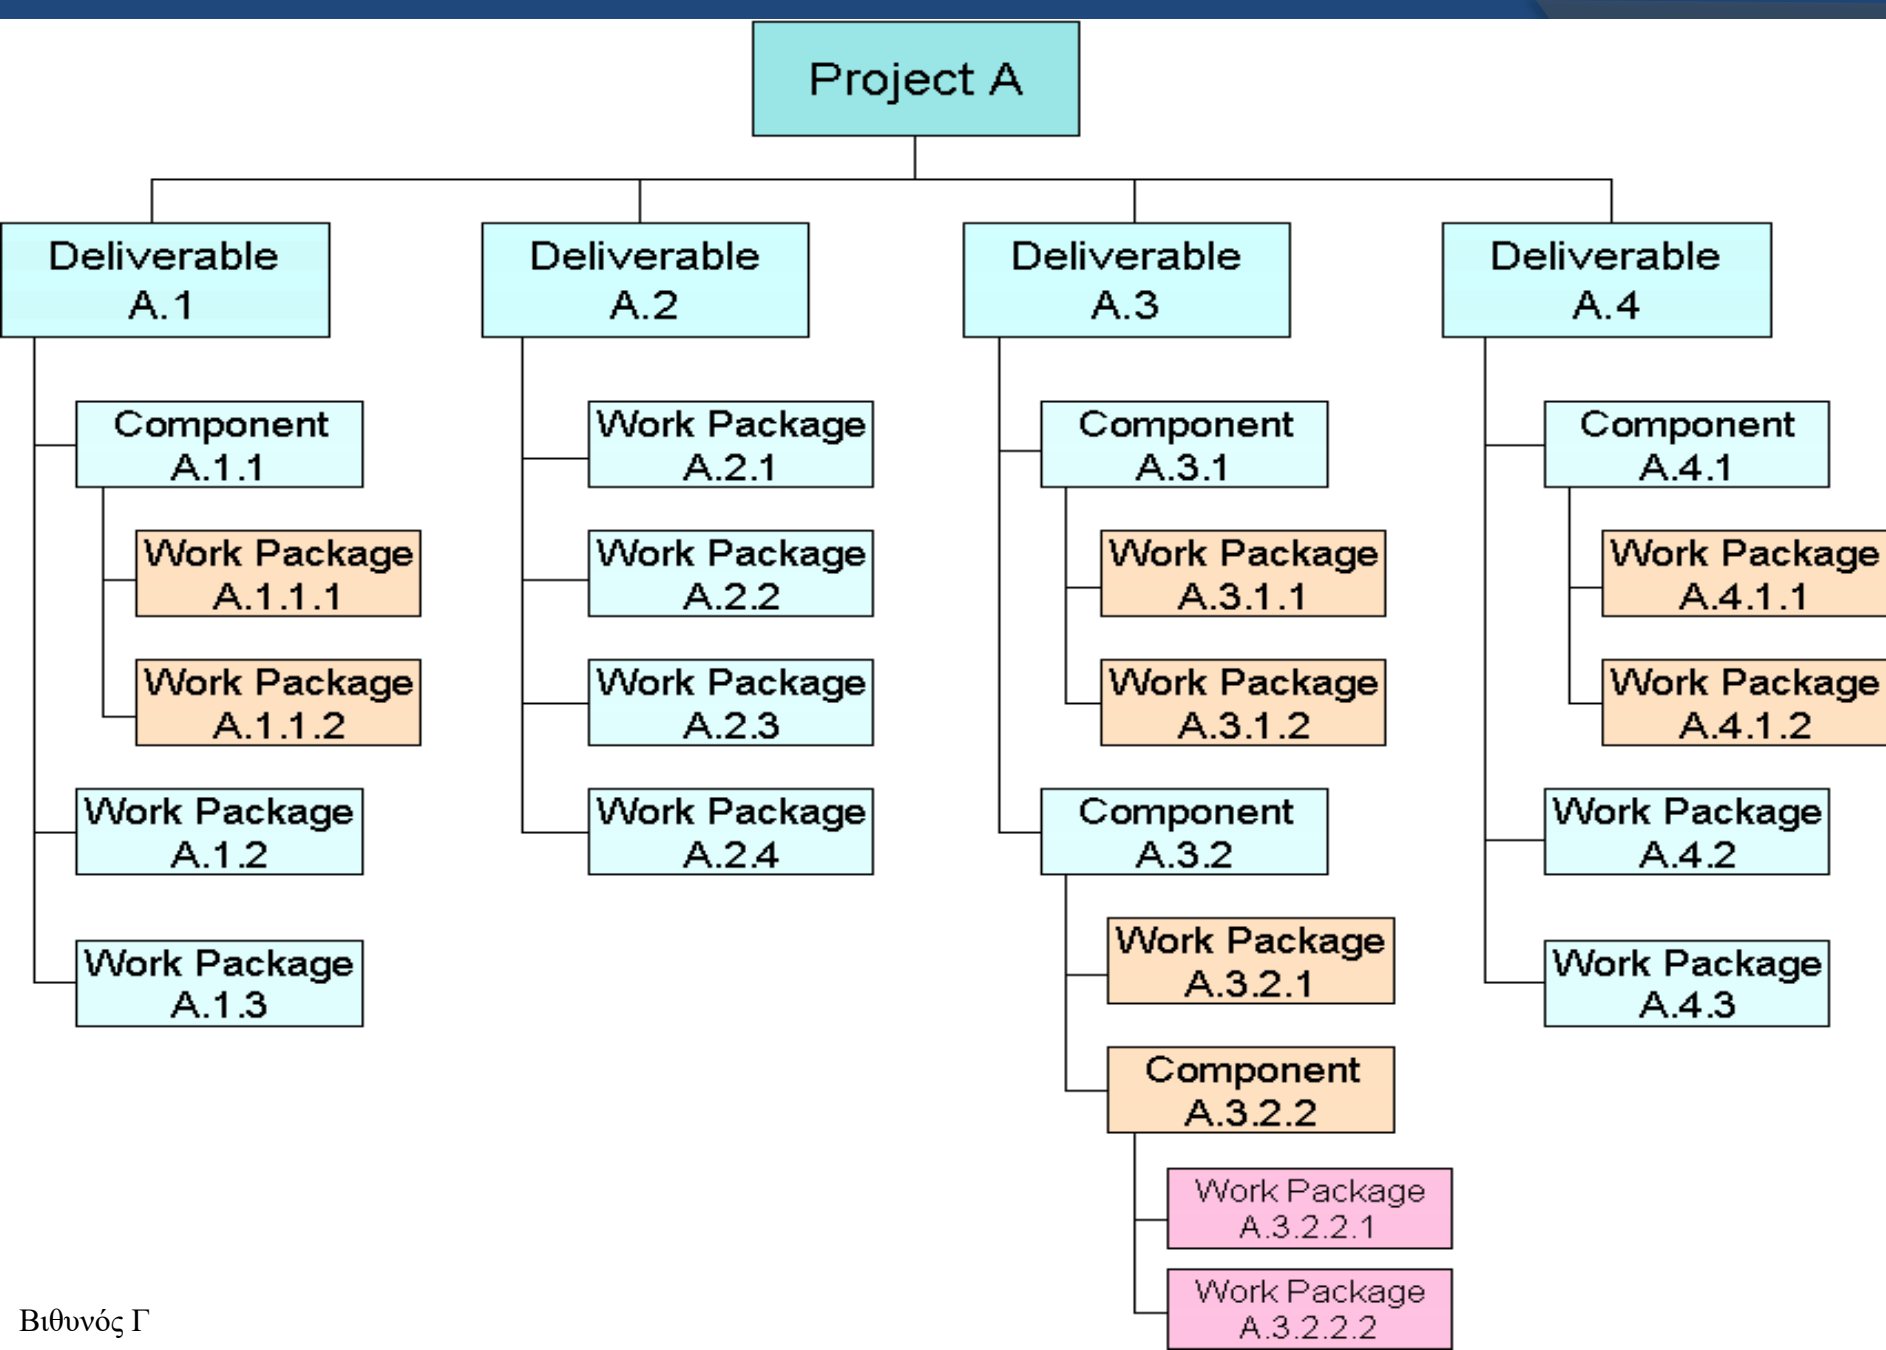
Project A

Deliverable A.1

Component A.1.1

Work Package A.1.1.1

Work Package A.1.1.2

Work Package A.1.2

Work Package A.1.3

Deliverable A.2

Work Package A.2.1

Work Package A.2.2

Work Package A.2.3

Work Package A.2.4

Deliverable A.3

Component A.3.1

Work Package A.3.1.1

Work Package A.3.1.2

Component A.3.2

Work Package A.3.2.1

Component A.3.2.2

Work Package A.3.2.2.1

Work Package A.3.2.2.2

Deliverable A.4

Component A.4.1

Work Package A.4.1.1

Work Package A.4.1.2

Work Package A.4.2

Work Package A.4.3

Βιθυνός Γ